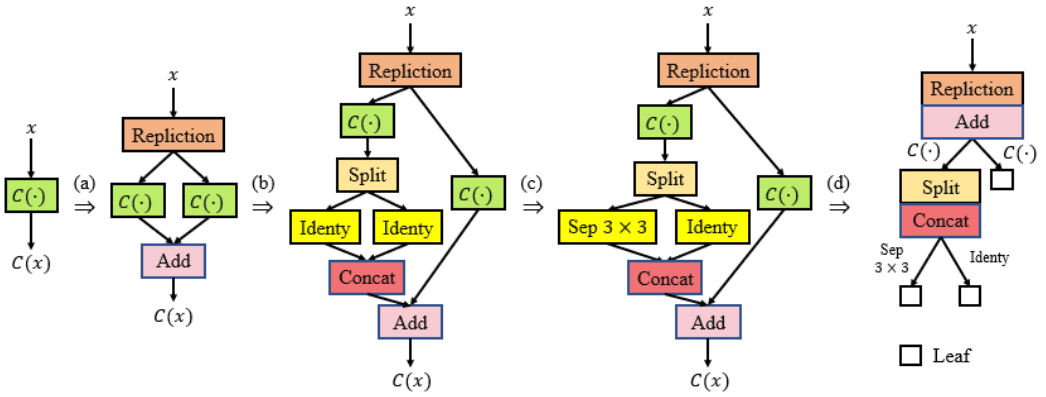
$x$

$C(\cdot)$

$C(x)$

(a) $\Rightarrow$

$x$

Repliction

$C(\cdot)$ $C(\cdot)$

Add

$C(x)$

(b) $\Rightarrow$

$x$

Repliction

$C(\cdot)$

Split

Identy Identy

Concat

$C(\cdot)$

Add

$C(x)$

(c) $\Rightarrow$

$x$

Repliction

$C(\cdot)$

Split

Sep $3 \times 3$ Identy

Concat

$C(\cdot)$

Add

$C(x)$

(d) $\Rightarrow$

$x$

Repliction

Add

$C(\cdot)$ $C(\cdot)$

Split

Concat

Sep $3 \times 3$

Identy

Leaf